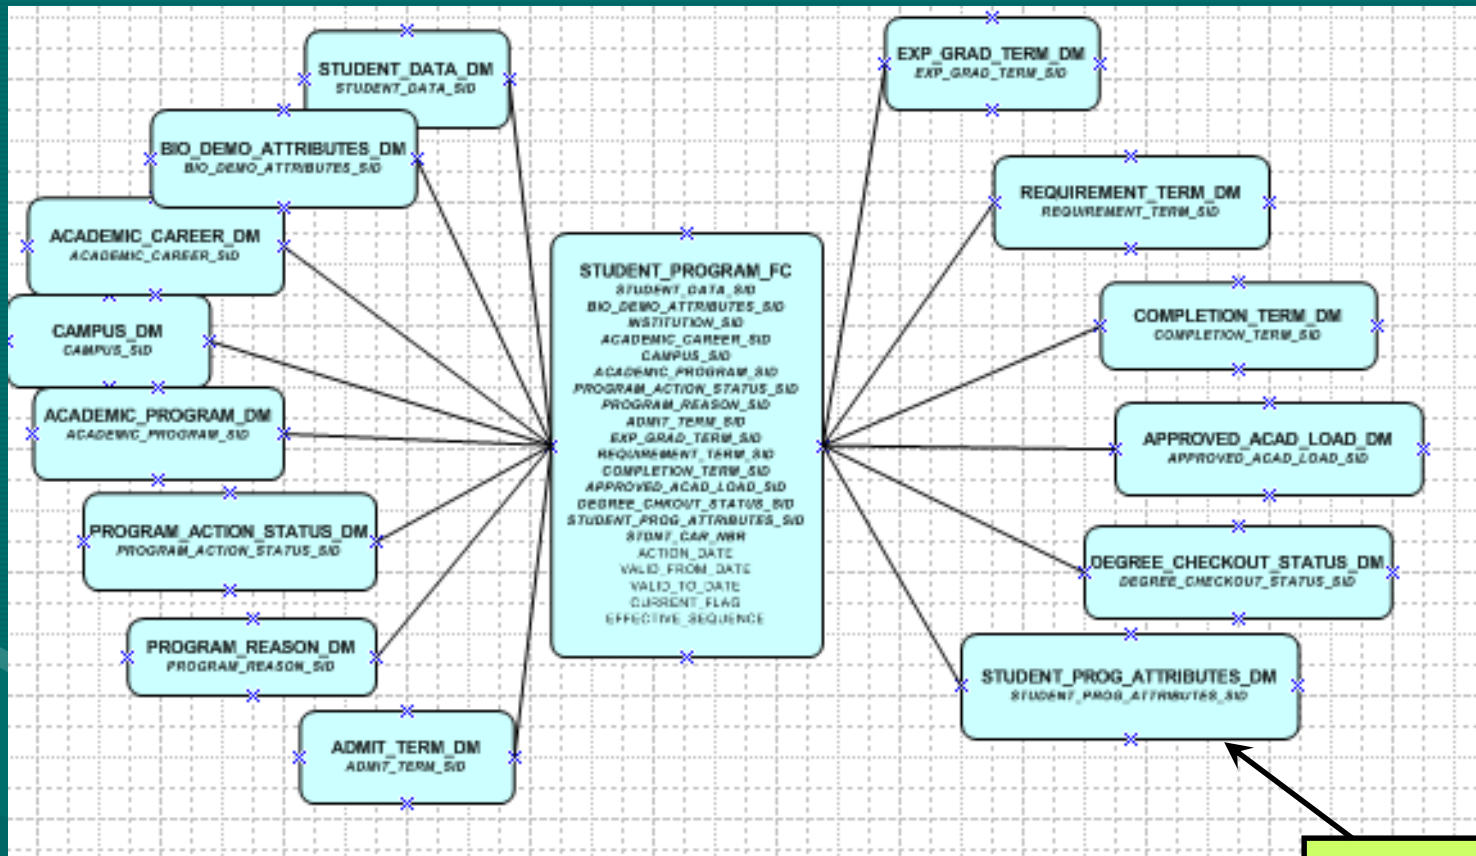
STUDENT_DATA_DM
STUDENT_DATA_SID

BIO_DEMO_ATTRIBUTES_DM
BIO_DEMO_ATTRIBUTES_SID

ACADEMIC_CAREER_DM
ACADEMIC_CAREER_SID

CAMPUS_DM
CAMPUS_SID

ACADEMIC_PROGRAM_DM
ACADEMIC_PROGRAM_SID

PROGRAM_ACTION_STATUS_DM
PROGRAM_ACTION_STATUS_SID

PROGRAM_REASON_DM
PROGRAM_REASON_SID

ADMIT_TERM_DM
ADMIT_TERM_SID

STUDENT_PROGRAM_FC
STUDENT_DATA_SID
BIO_DEMO_ATTRIBUTES_SID
INSTITUTION_SID
ACADEMIC_CAREER_SID
CAMPUS_SID
ACADEMIC_PROGRAM_SID
PROGRAM_ACTION_STATUS_SID
PROGRAM_REASON_SID
ADMIT_TERM_SID
EXP_GRAD_TERM_SID
REQUIREMENT_TERM_SID
COMPLETION_TERM_SID
APPROVED_ACAD_LOAD_SID
DEGREE_CHKOUT_STATUS_SID
STUDENT_PROG_ATTRIBUTES_SID
STDNT_CAR_NBR
ACTION_DATE
VALID_FROM_DATE
VALID_TO_DATE
CURRENT_FLAG
EFFECTIVE_SEQUENCE

EXP_GRAD_TERM_DM
EXP_GRAD_TERM_SID

REQUIREMENT_TERM_DM
REQUIREMENT_TERM_SID

COMPLETION_TERM_DM
COMPLETION_TERM_SID

APPROVED_ACAD_LOAD_DM
APPROVED_ACAD_LOAD_SID

DEGREE_CHECKOUT_STATUS_DM
DEGREE_CHECKOUT_STATUS_SID

STUDENT_PROG_ATTRIBUTES_DM
STUDENT_PROG_ATTRIBUTES_SID